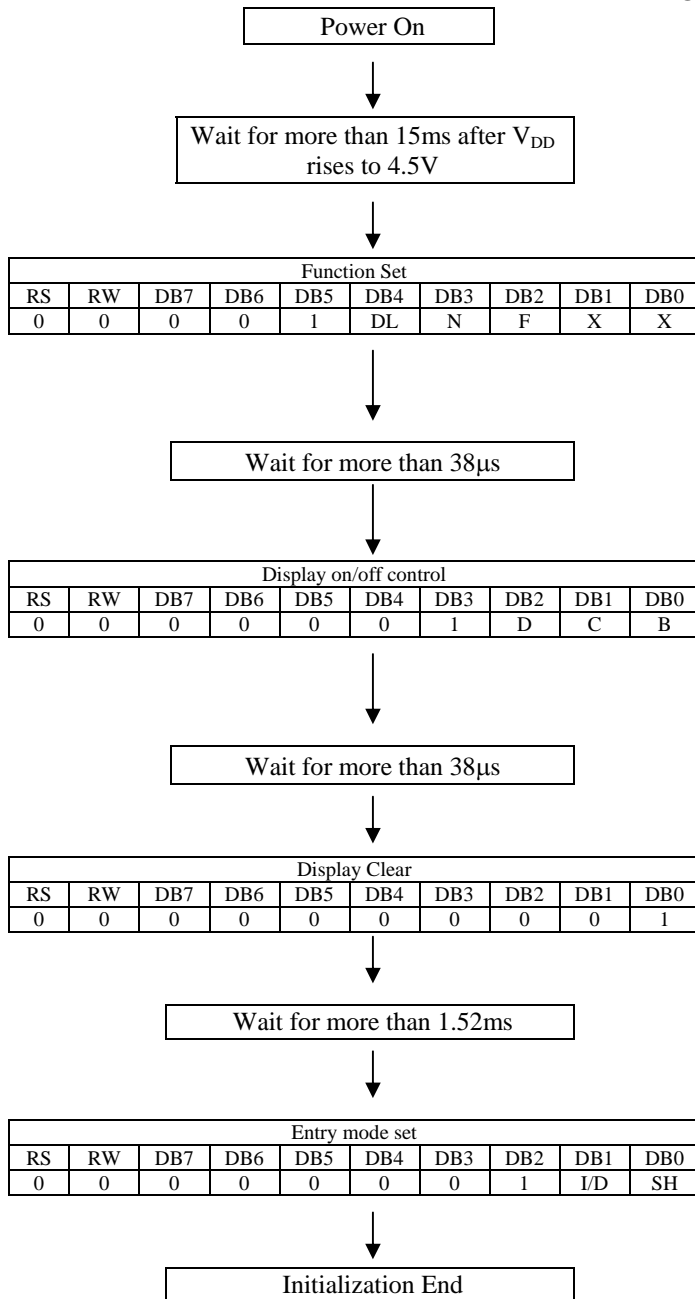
Power On

Wait for more than 15ms after $V_{DD}$ rises to 4.5V

| Function Set | | | | | | | | | |
|---|---|---|---|---|---|---|---|---|---|
| RS | RW | DB7 | DB6 | DB5 | DB4 | DB3 | DB2 | DB1 | DB0 |
| 0 | 0 | 0 | 0 | 1 | DL | N | F | X | X |

Wait for more than 38μs

| Display on/off control | | | | | | | | | |
|---|---|---|---|---|---|---|---|---|---|
| RS | RW | DB7 | DB6 | DB5 | DB4 | DB3 | DB2 | DB1 | DB0 |
| 0 | 0 | 0 | 0 | 0 | 0 | 1 | D | C | B |

Wait for more than 38μs

| Display Clear | | | | | | | | | |
|---|---|---|---|---|---|---|---|---|---|
| RS | RW | DB7 | DB6 | DB5 | DB4 | DB3 | DB2 | DB1 | DB0 |
| 0 | 0 | 0 | 0 | 0 | 0 | 0 | 0 | 0 | 1 |

Wait for more than 1.52ms

| Entry mode set | | | | | | | | | |
|---|---|---|---|---|---|---|---|---|---|
| RS | RW | DB7 | DB6 | DB5 | DB4 | DB3 | DB2 | DB1 | DB0 |
| 0 | 0 | 0 | 0 | 0 | 0 | 0 | 1 | I/D | SH |

Initialization End